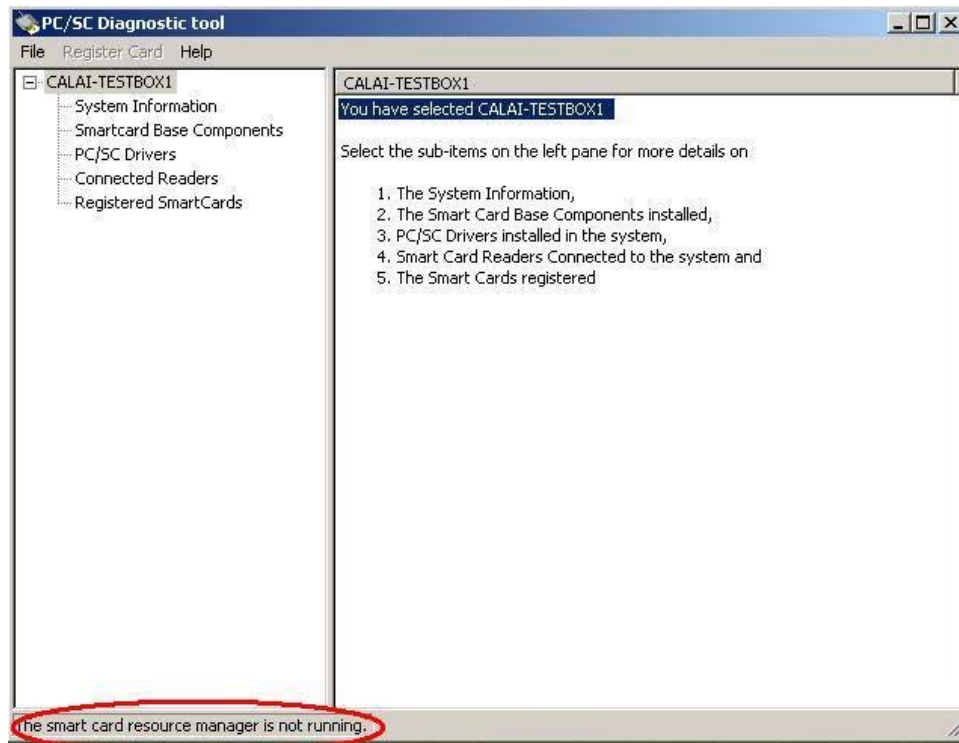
PC/SC Diagnostic tool

File Register Card Help

CALAI-TESTBOX1
System Information
Smartcard Base Components
PC/SC Drivers
Connected Readers
Registered SmartCards

CALAI-TESTBOX1

You have selected CALAI-TESTBOX1

Select the sub-items on the left pane for more details on

1. The System Information,
2. The Smart Card Base Components installed,
3. PC/SC Drivers installed in the system,
4. Smart Card Readers Connected to the system and
5. The Smart Cards registered

The smart card resource manager is not running.